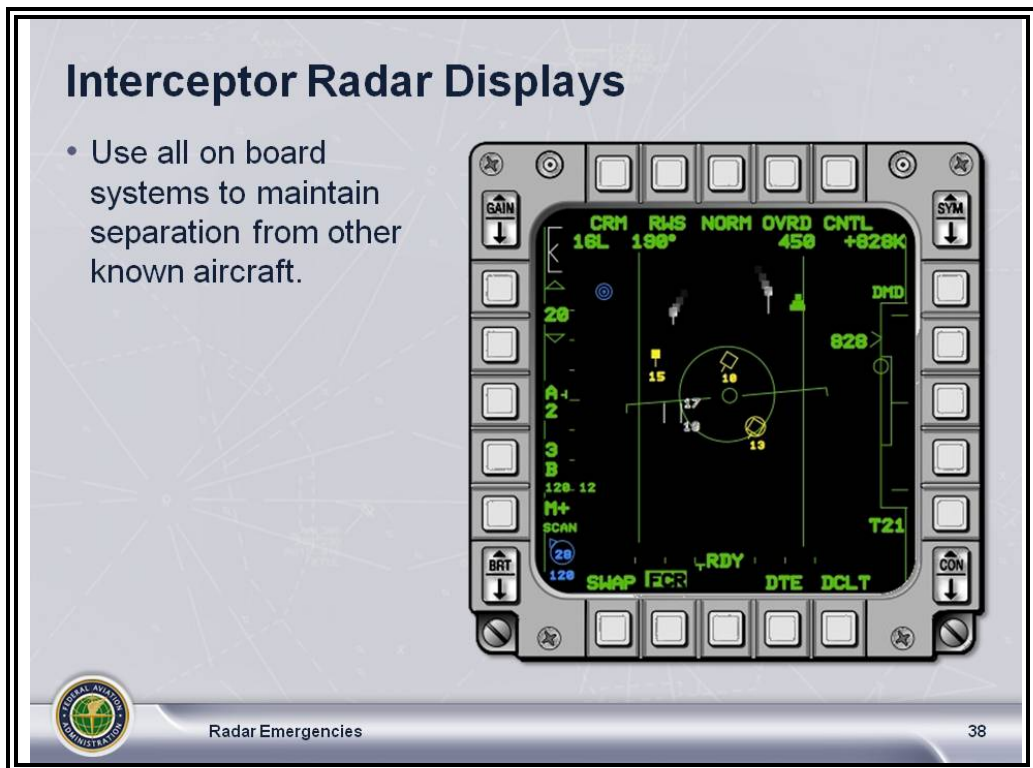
Interceptor Radar Displays

• Use all on board systems to maintain separation from other known aircraft.

GAIN
SYM
CRM RWS NORM OVRD CNTL
16L 190° 450 +828K
DMD
20
828
15
10
17
19
13
A
2
3
B
120 12
M+
SCAN
28
120
T21
BRT
CON
RDY
SWAP FCR DTE DCLT

FEDERAL AVIATION ADMINISTRATION

Radar Emergencies

38